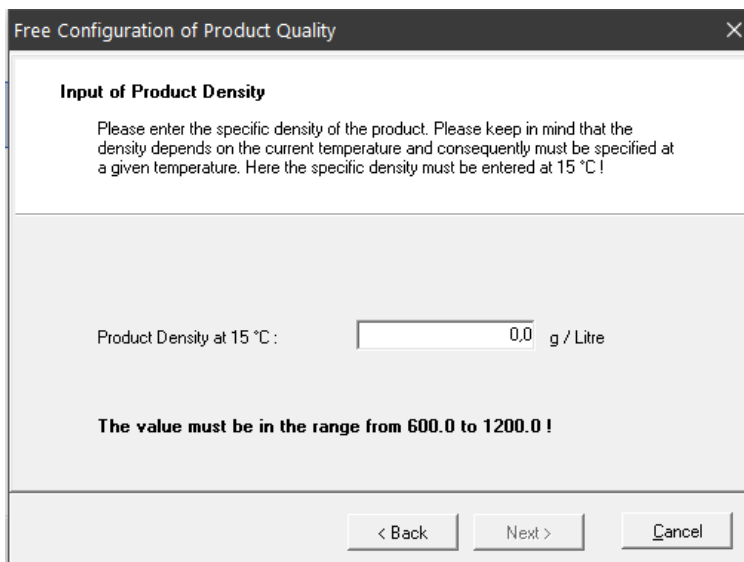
Free Configuration of Product Quality

Input of Product Density

Please enter the specific density of the product. Please keep in mind that the density depends on the current temperature and consequently must be specified at a given temperature. Here the specific density must be entered at 15 °C !

Product Density at 15 °C :

0,0 g / Litre

The value must be in the range from 600.0 to 1200.0 !

< Back

Next >

Cancel